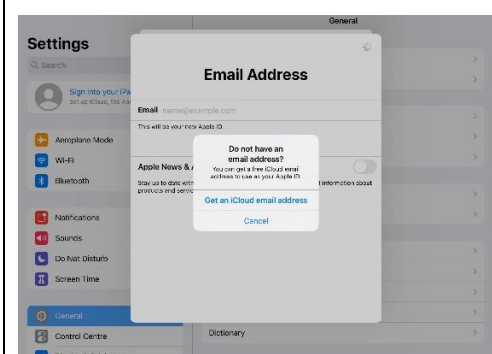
Settings

Q Search

Sign into your iPa
Set up iCloud, the Ap

Aeroplane Mode

Wi-Fi

Bluetooth

Notifications

Sounds

Do Not Disturb

Screen Time

General

Control Centre

General

Email Address

Email name@example.com

This will be your new Apple ID.

Apple News & A

Stay up to date wit
products and servic

t information about

Do not have an email address?

You can get a free iCloud email address to use as your Apple ID.

Get an iCloud email address

Cancel

Dictionary